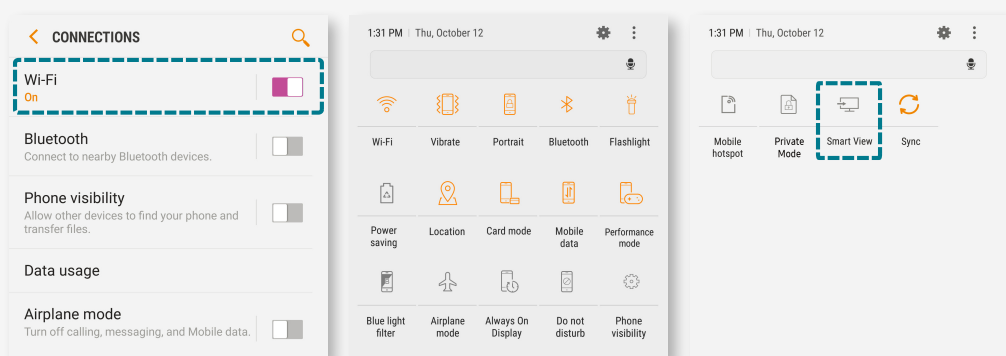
CONNECTIONS

Wi-Fi
On

Bluetooth
Connect to nearby Bluetooth devices.

Phone visibility
Allow other devices to find your phone and transfer files.

Data usage

Airplane mode
Turn off calling, messaging, and Mobile data.

1:31 PM | Thu, October 12

Wi-Fi
Vibrate
Portrait
Bluetooth
Flashlight
Power saving
Location
Card mode
Mobile data
Performance mode
Blue light filter
Airplane mode
Always On Display
Do not disturb
Phone visibility

1:31 PM | Thu, October 12

Mobile hotspot
Private Mode
Smart View
Sync